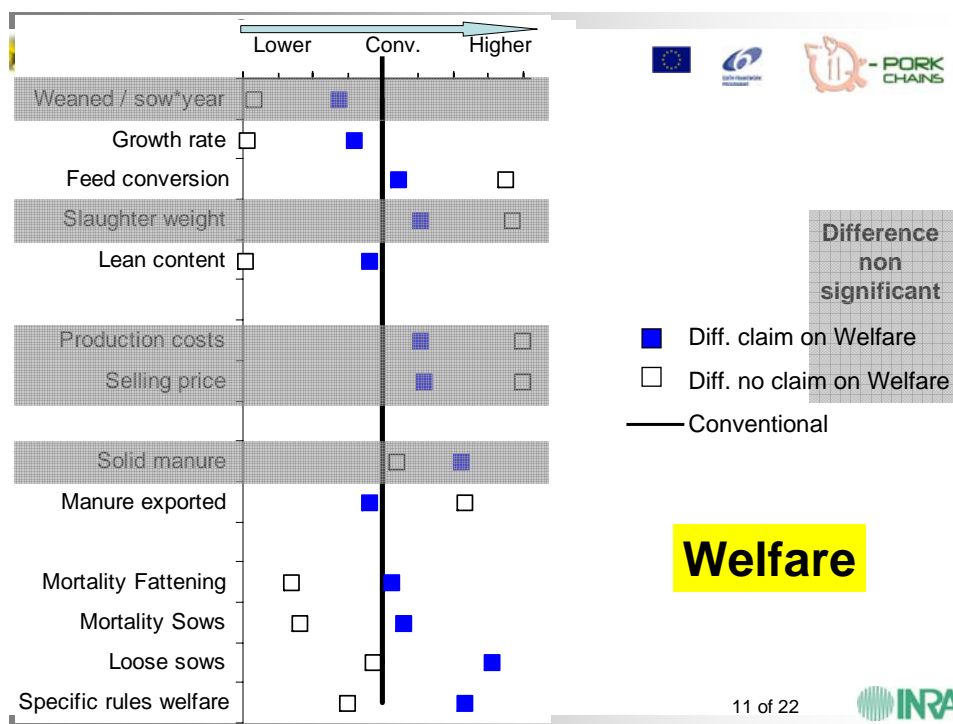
Lower
Conv.
Higher

Q-PORK CHAINS

Weaned / sow*year
Growth rate
Feed conversion
Slaughter weight
Lean content

Production costs
Selling price

Solid manure
Manure exported

Mortality Fattening
Mortality Sows
Loose sows
Specific rules welfare

Difference non significant

Diff. claim on Welfare
Diff. no claim on Welfare
Conventional

Welfare

11 of 22

INRA